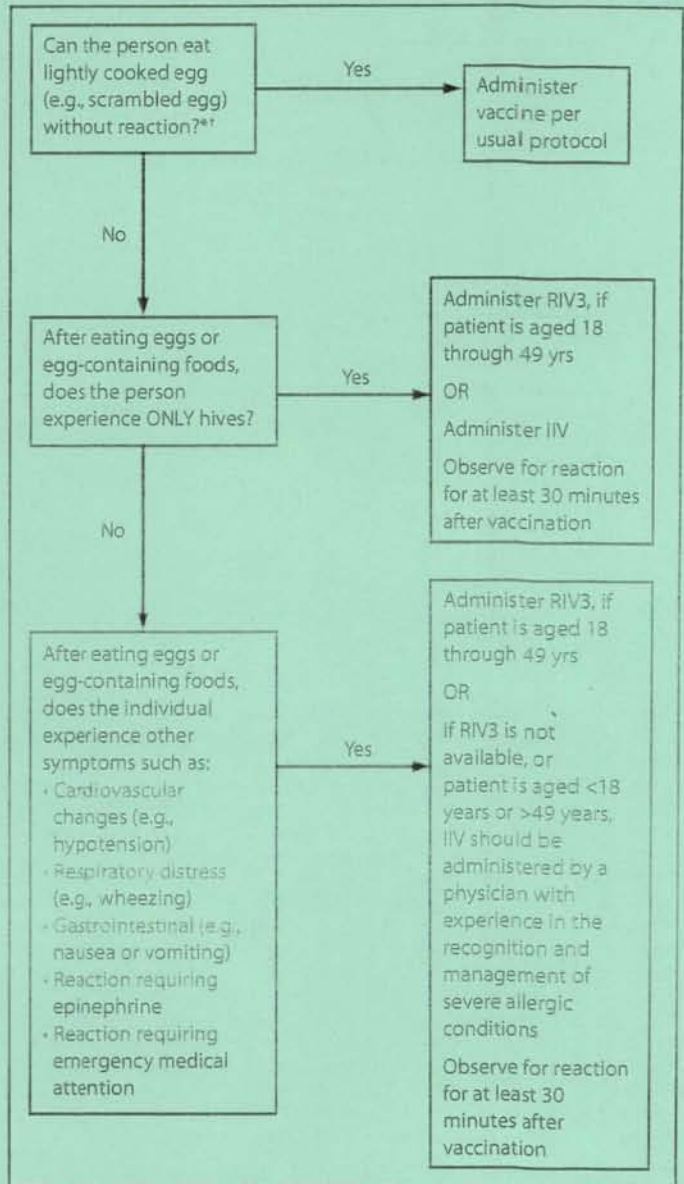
Can the person eat lightly cooked egg (e.g., scrambled egg) without reaction?*†

Yes

Administer vaccine per usual protocol

No

After eating eggs or egg-containing foods, does the person experience ONLY hives?

Yes

Administer RIV3, if patient is aged 18 through 49 yrs

OR

Administer IIV

Observe for reaction for at least 30 minutes after vaccination

No

After eating eggs or egg-containing foods, does the individual experience other symptoms such as:
• Cardiovascular changes (e.g., hypotension)
• Respiratory distress (e.g., wheezing)
• Gastrointestinal (e.g., nausea or vomiting)
• Reaction requiring epinephrine
• Reaction requiring emergency medical attention

Yes

Administer RIV3, if patient is aged 18 through 49 yrs

OR

If RIV3 is not available, or patient is aged <18 years or >49 years, IIV should be administered by a physician with experience in the recognition and management of severe allergic conditions

Observe for reaction for at least 30 minutes after vaccination